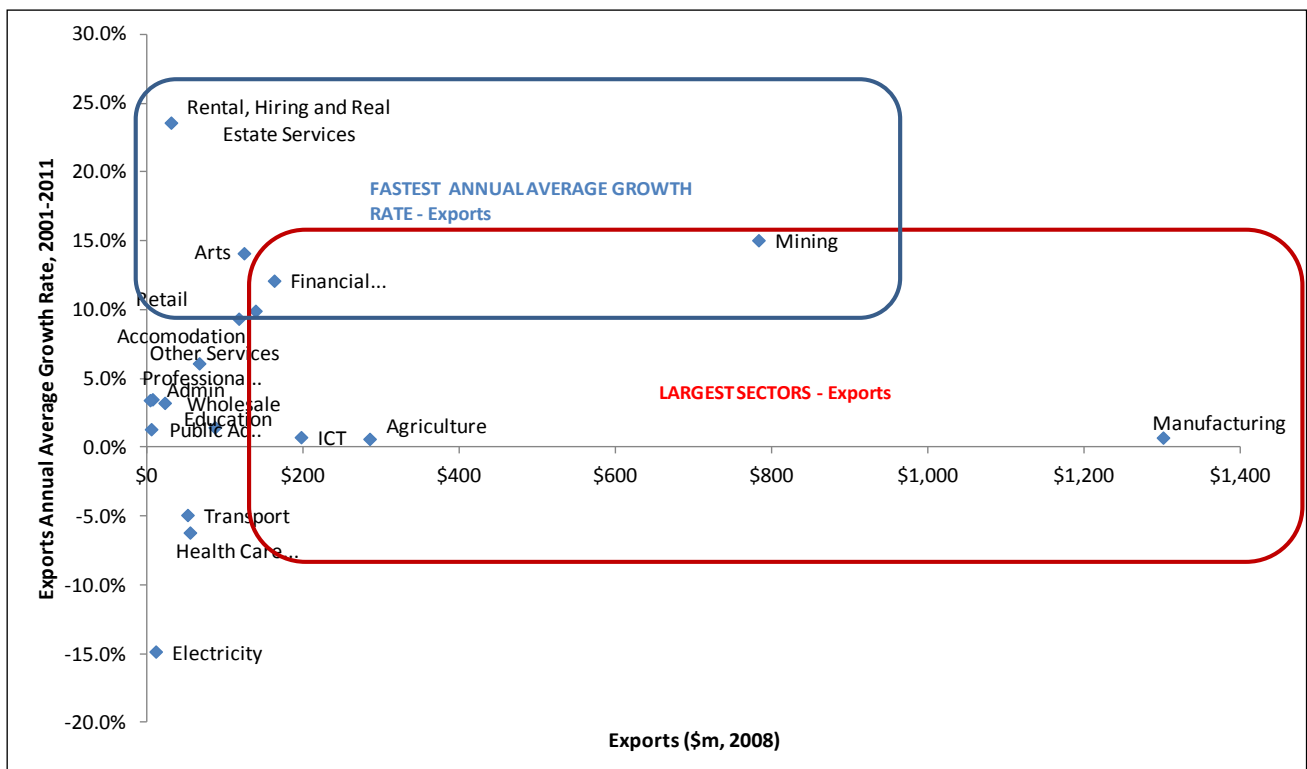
30.0%
25.0%
20.0%
15.0%
10.0%
5.0%
0.0%
-5.0%
-10.0%
-15.0%
-20.0%

Exports Annual Average Growth Rate, 2001-2011

Rental, Hiring and Real Estate Services

FASTEST ANNUAL AVERAGE GROWTH RATE - Exports

Arts
Mining
Financial...
Retail
Accomodation
Other Services
Professiona...
Admin
Wholesale
Education
Public Ad...
ICT
Agriculture
Manufacturing
Transport
Health Care...
Electricity

LARGEST SECTORS - Exports

$0
$200
$400
$600
$800
$1,000
$1,200
$1,400

Exports ($m, 2008)